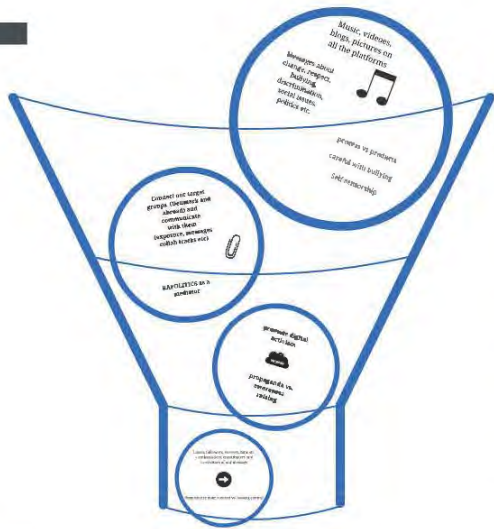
Music, videos, blogs, pictures on all the platforms

Messages about climate, respect, bullying, discrimination, social issues, politics etc.

promote vs problems

careful with bullying

Self censorship

Connect our target groups (Denmark and abroad) and communicate with them (response, messages, collab teams etc)

RAPTIVITICS as a producer

promote digital activism

propaganda vs. awareness raising

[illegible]

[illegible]